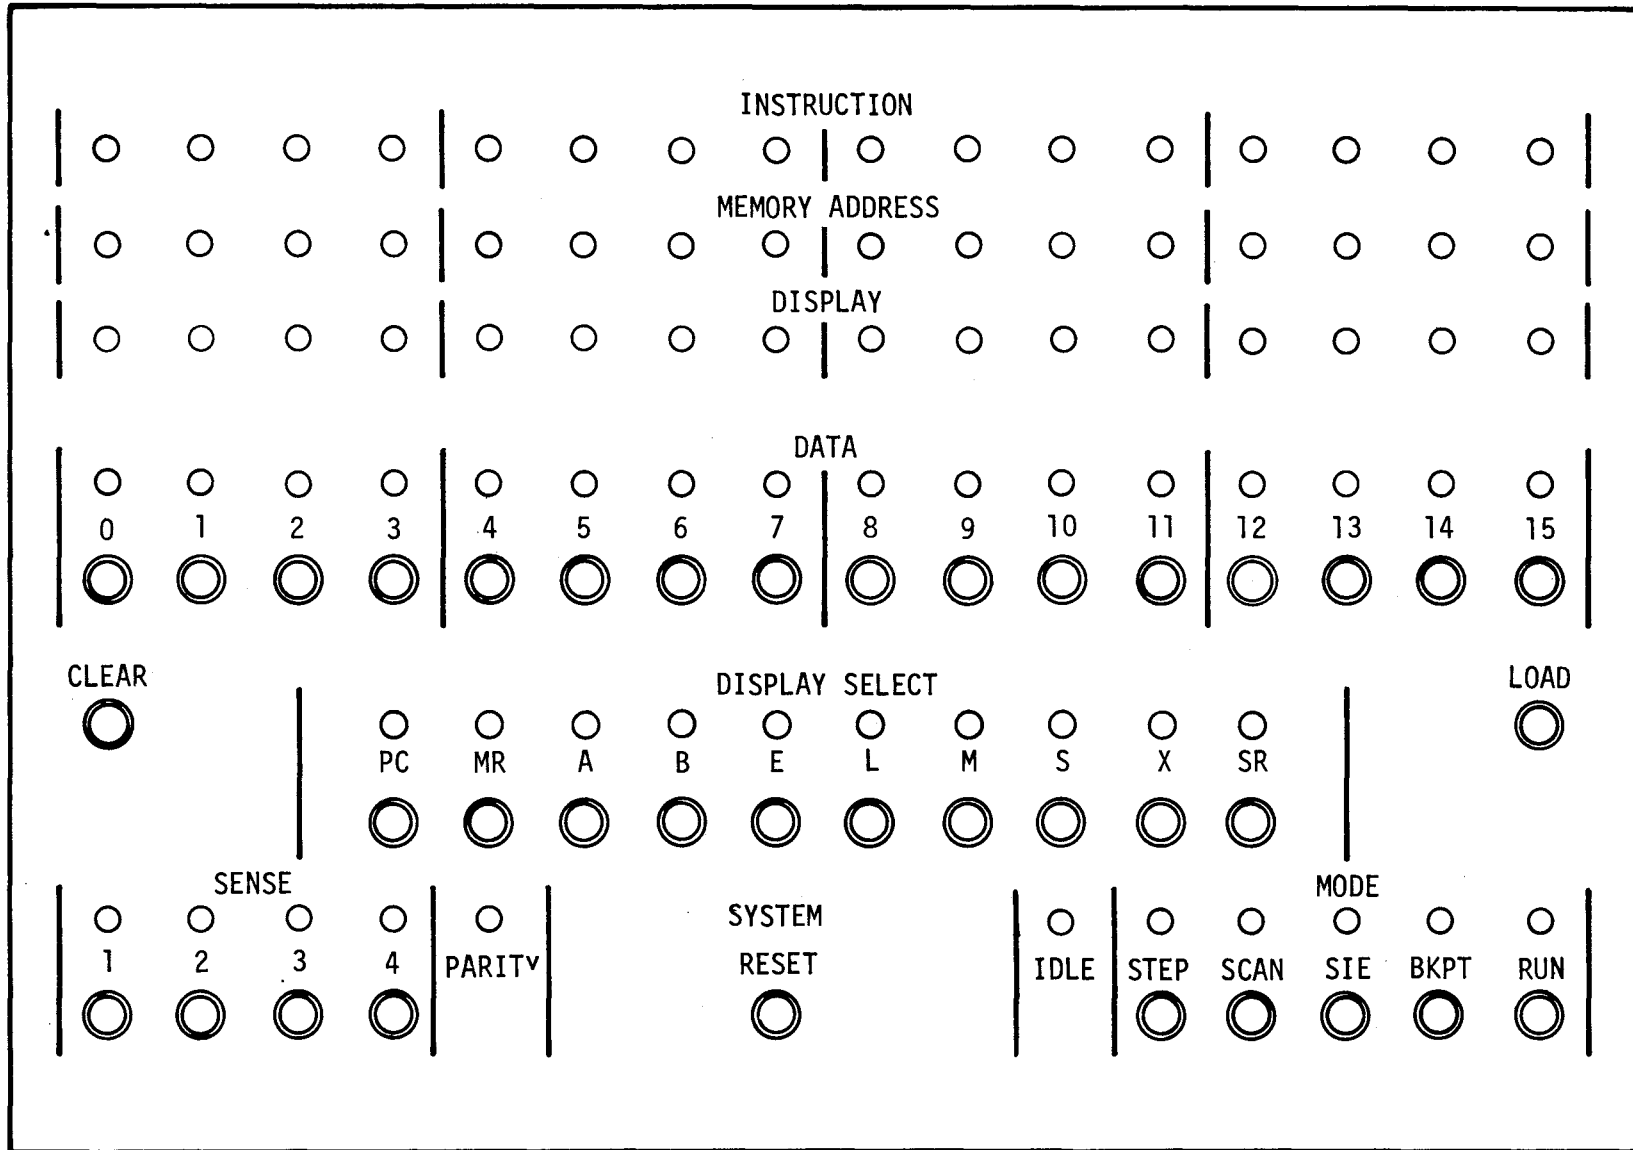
INSTRUCTION

MEMORY ADDRESS

DISPLAY

DATA

0 1 2 3 4 5 6 7 8 9 10 11 12 13 14 15

CLEAR

DISPLAY SELECT

LOAD

PC MR A B E L M S X SR

SENSE

1 2 3 4

PARITY

SYSTEM

RESET

IDLE

MODE

STEP SCAN SIE BKPT RUN